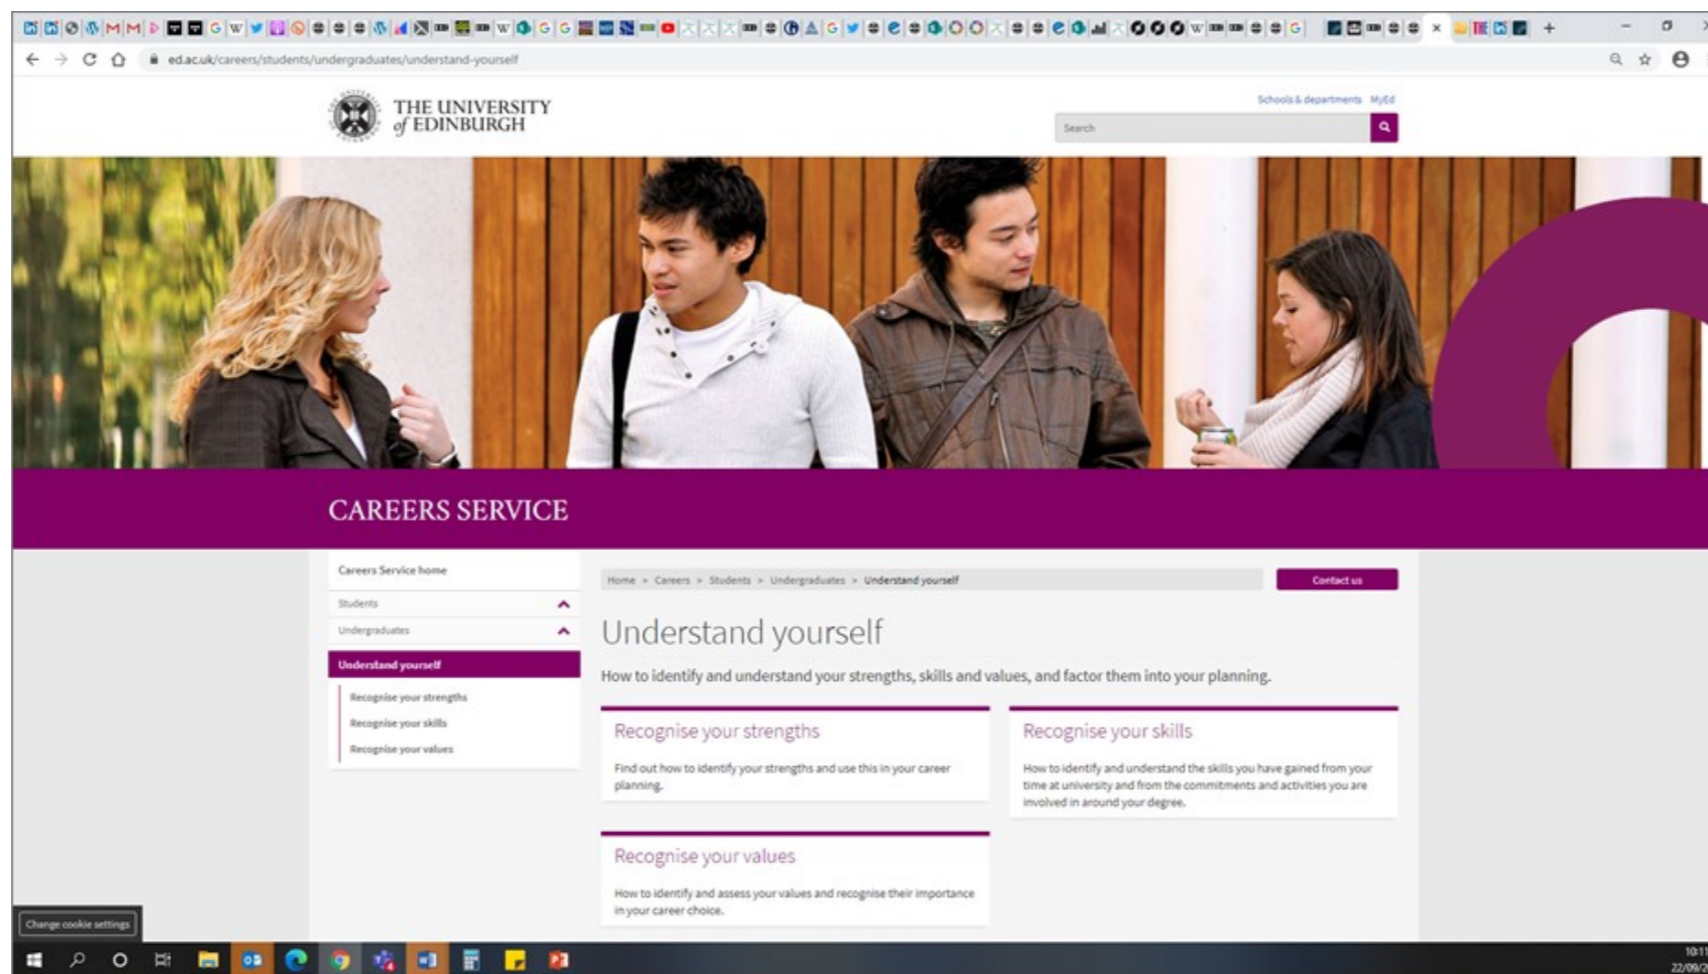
ed.ac.uk/careers/students/undergraduates/understand-yourself

THE UNIVERSITY of EDINBURGH

Schools & departments MyEd

Search

CAREERS SERVICE

Careers Service home

Students

Undergraduates

Understand yourself

Recognise your strengths

Recognise your skills

Recognise your values

Home > Careers > Students > Undergraduates > Understand yourself

Contact us

Understand yourself

How to identify and understand your strengths, skills and values, and factor them into your planning.

Recognise your strengths

Find out how to identify your strengths and use this in your career planning.

Recognise your skills

How to identify and understand the skills you have gained from your time at university and from the commitments and activities you are involved in around your degree.

Recognise your values

How to identify and assess your values and recognise their importance in your career choice.

Change cookie settings

10:1
22/09/